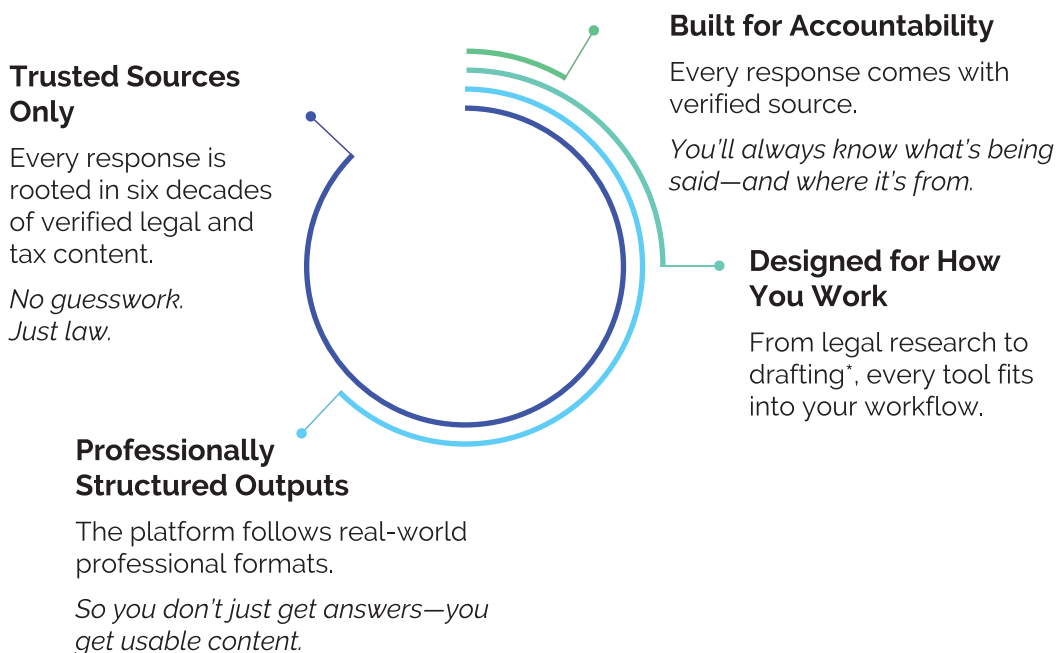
Trusted Sources Only

Every response is rooted in six decades of verified legal and tax content.

No guesswork. Just law.

Built for Accountability

Every response comes with verified source.

You'll always know what's being said—and where it's from.

Designed for How You Work

From legal research to drafting*, every tool fits into your workflow.

Professionally Structured Outputs

The platform follows real-world professional formats.

So you don't just get answers—you get usable content.